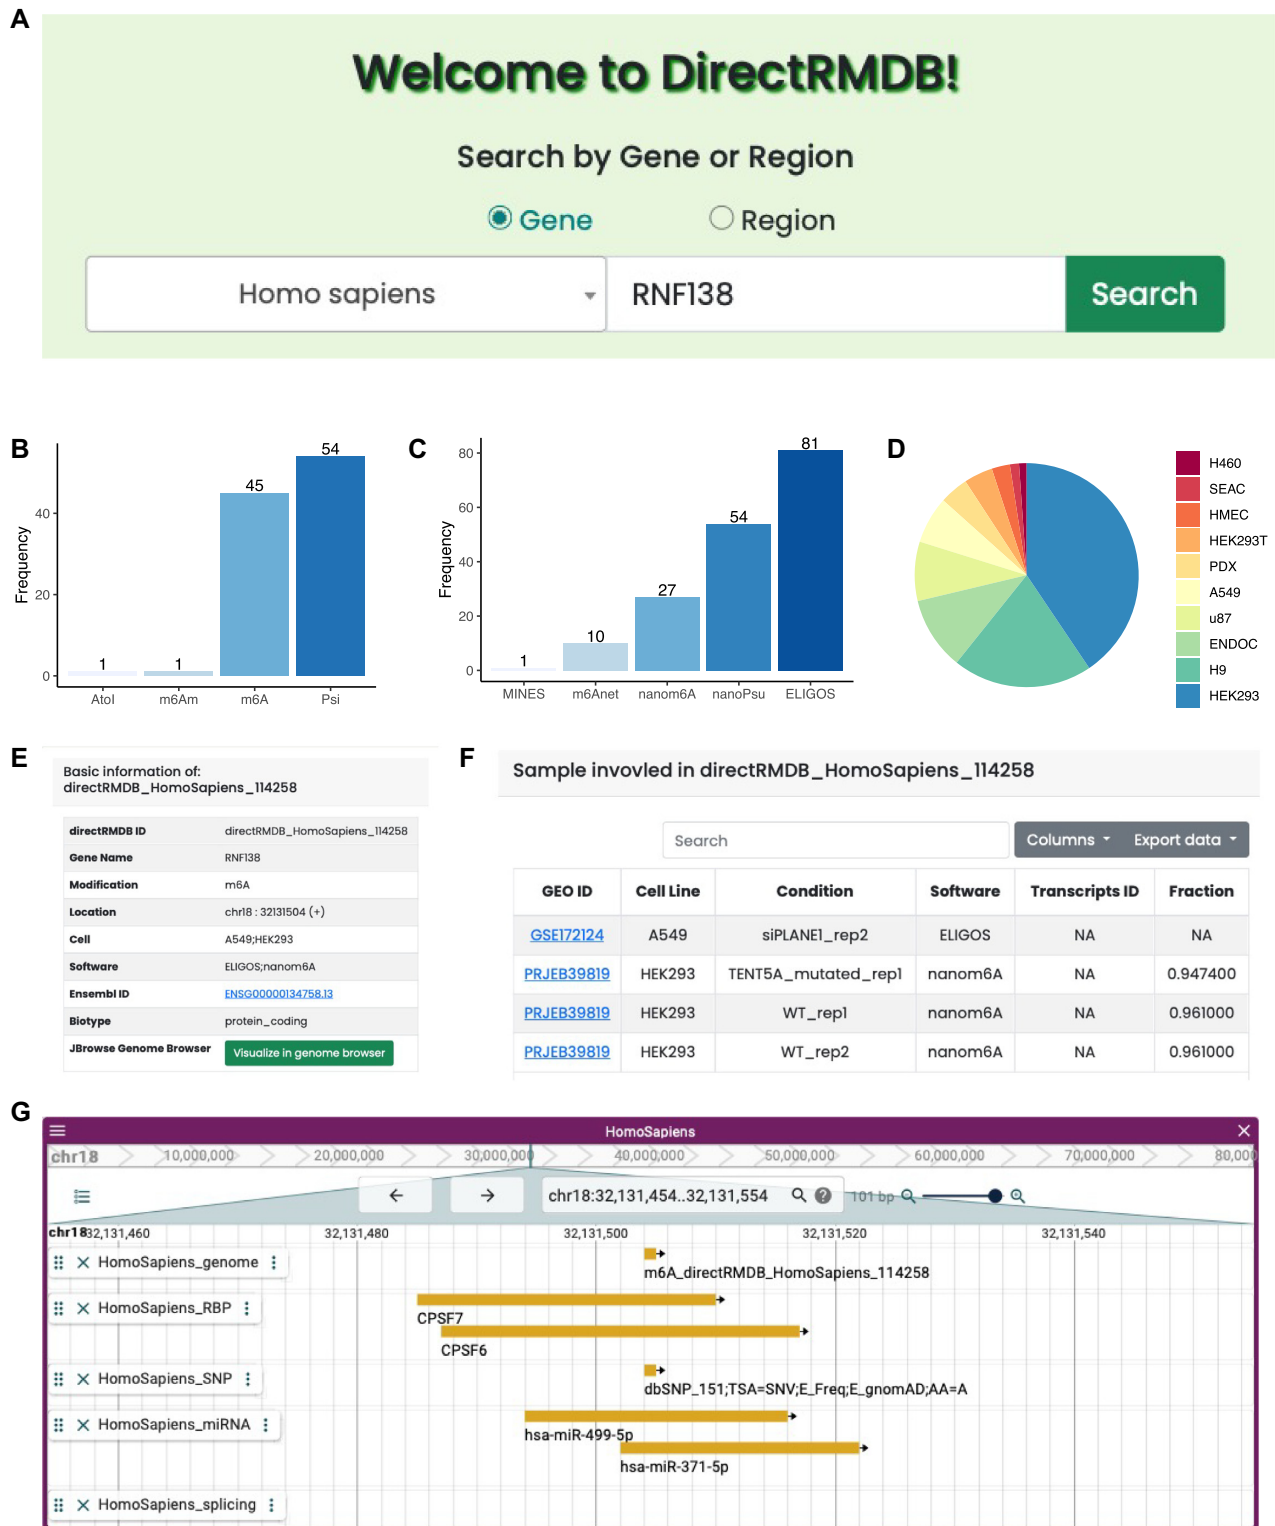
A

Welcome to DirectRMDB!

Search by Gene or Region

Gene Region

Homo sapiens RNF138 Search

B

Frequency

0 20 40

1 1 45 54

AtoI m6Am m6A Psi

C

Frequency

0 20 40 60 80

1 10 27 54 81

MINES m6Anet nanom6A nanoPsu ELIGOS

D

H460
SEAC
HMEC
HEK293T
PDX
A549
u87
ENDOC
H9
HEK293

E

Basic information of: directRMDB_HomoSapiens_114258

| directRMDB ID | directRMDB_HomoSapiens_114258 |
|---|---|
| Gene Name | RNF138 |
| Modification | m6A |
| Location | chr18 : 32131504 (+) |
| Cell | A549;HEK293 |
| Software | ELIGOS;nanom6A |
| Ensembl ID | ENSG00000134758.13 |
| Biotype | protein_coding |
| JBrowse Genome Browser | Visualize in genome browser |

F

Sample invovled in directRMDB_HomoSapiens_114258

Search Columns Export data

| GEO ID | Cell Line | Condition | Software | Transcripts ID | Fraction |
|---|---|---|---|---|---|
| GSE172124 | A549 | siPLANE1_rep2 | ELIGOS | NA | NA |
| PRJEB39819 | HEK293 | TENT5A_mutated_rep1 | nanom6A | NA | 0.947400 |
| PRJEB39819 | HEK293 | WT_rep1 | nanom6A | NA | 0.961000 |
| PRJEB39819 | HEK293 | WT_rep2 | nanom6A | NA | 0.961000 |

G

HomoSapiens

chr18 10,000,000 20,000,000 30,000,000 40,000,000 50,000,000 60,000,000 70,000,000 80,000

chr18:32,131,454..32,131,554 101 bp

chr18 32,131,460 32,131,480 32,131,500 32,131,520 32,131,540

HomoSapiens_genome
m6A_directRMDB_HomoSapiens_114258
HomoSapiens_RBP
CPSF7
CPSF6
HomoSapiens_SNP
dbSNP_151;TSA=SNV;E_Freq;E_gnomAD;AA=A
HomoSapiens_miRNA
hsa-miR-499-5p
hsa-miR-371-5p
HomoSapiens_splicing